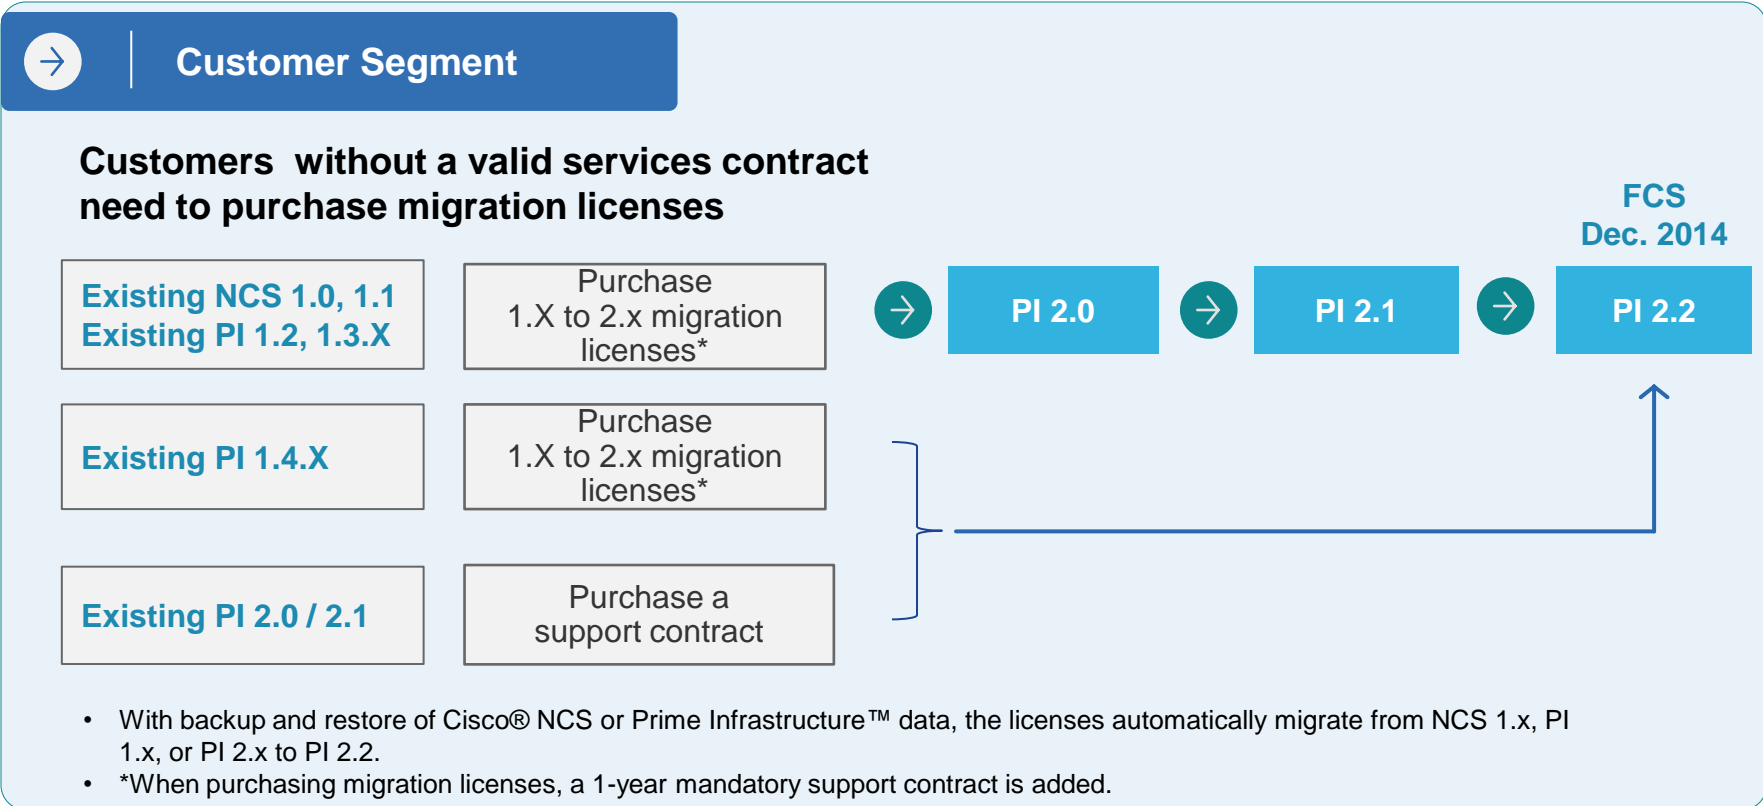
Customer Segment

Customers without a valid services contract need to purchase migration licenses

FCS
Dec. 2014

Existing NCS 1.0, 1.1
Existing PI 1.2, 1.3.X

Purchase
1.X to 2.x migration licenses*

PI 2.0

PI 2.1

PI 2.2

Existing PI 1.4.X

Purchase
1.X to 2.x migration licenses*

Existing PI 2.0 / 2.1

Purchase a support contract

• With backup and restore of Cisco® NCS or Prime Infrastructure™ data, the licenses automatically migrate from NCS 1.x, PI 1.x, or PI 2.x to PI 2.2.
• *When purchasing migration licenses, a 1-year mandatory support contract is added.